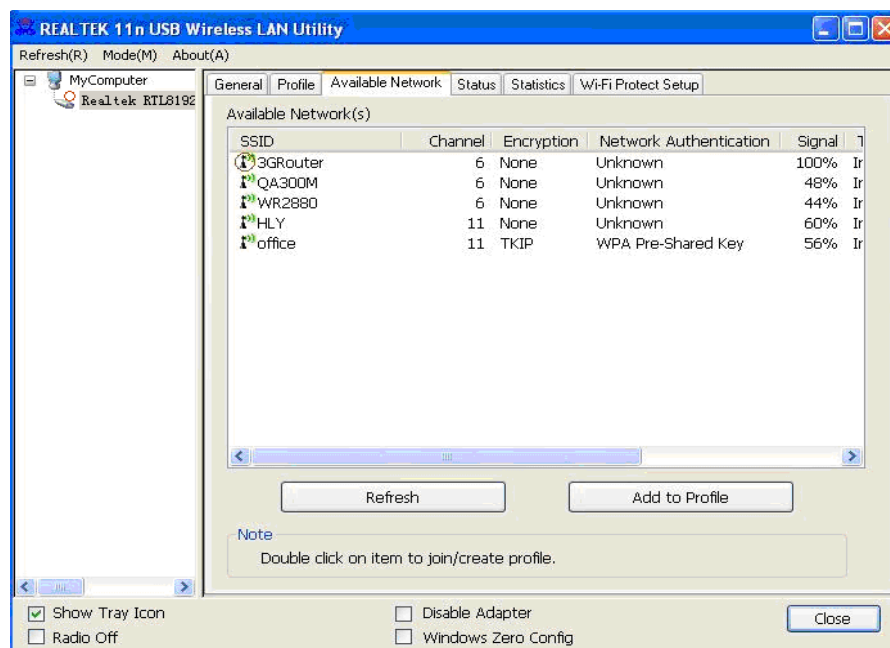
REALTEK 11n USB Wireless LAN Utility

Refresh(R) Mode(M) About(A)

MyComputer
Realtek RTL8192

General | Profile | Available Network | Status | Statistics | Wi-Fi Protect Setup

Available Network(s)

| SSID | Channel | Encryption | Network Authentication | Signal | T |
|---|---|---|---|---|---|
| 3GRouter | 6 | None | Unknown | 100% | Ir |
| QA300M | 6 | None | Unknown | 48% | Ir |
| WR2880 | 6 | None | Unknown | 44% | Ir |
| HLY | 11 | None | Unknown | 60% | Ir |
| office | 11 | TKIP | WPA Pre-Shared Key | 56% | Ir |

Refresh

Add to Profile

Note
Double click on item to join/create profile.

Show Tray Icon
Radio Off

Disable Adapter
Windows Zero Config

Close